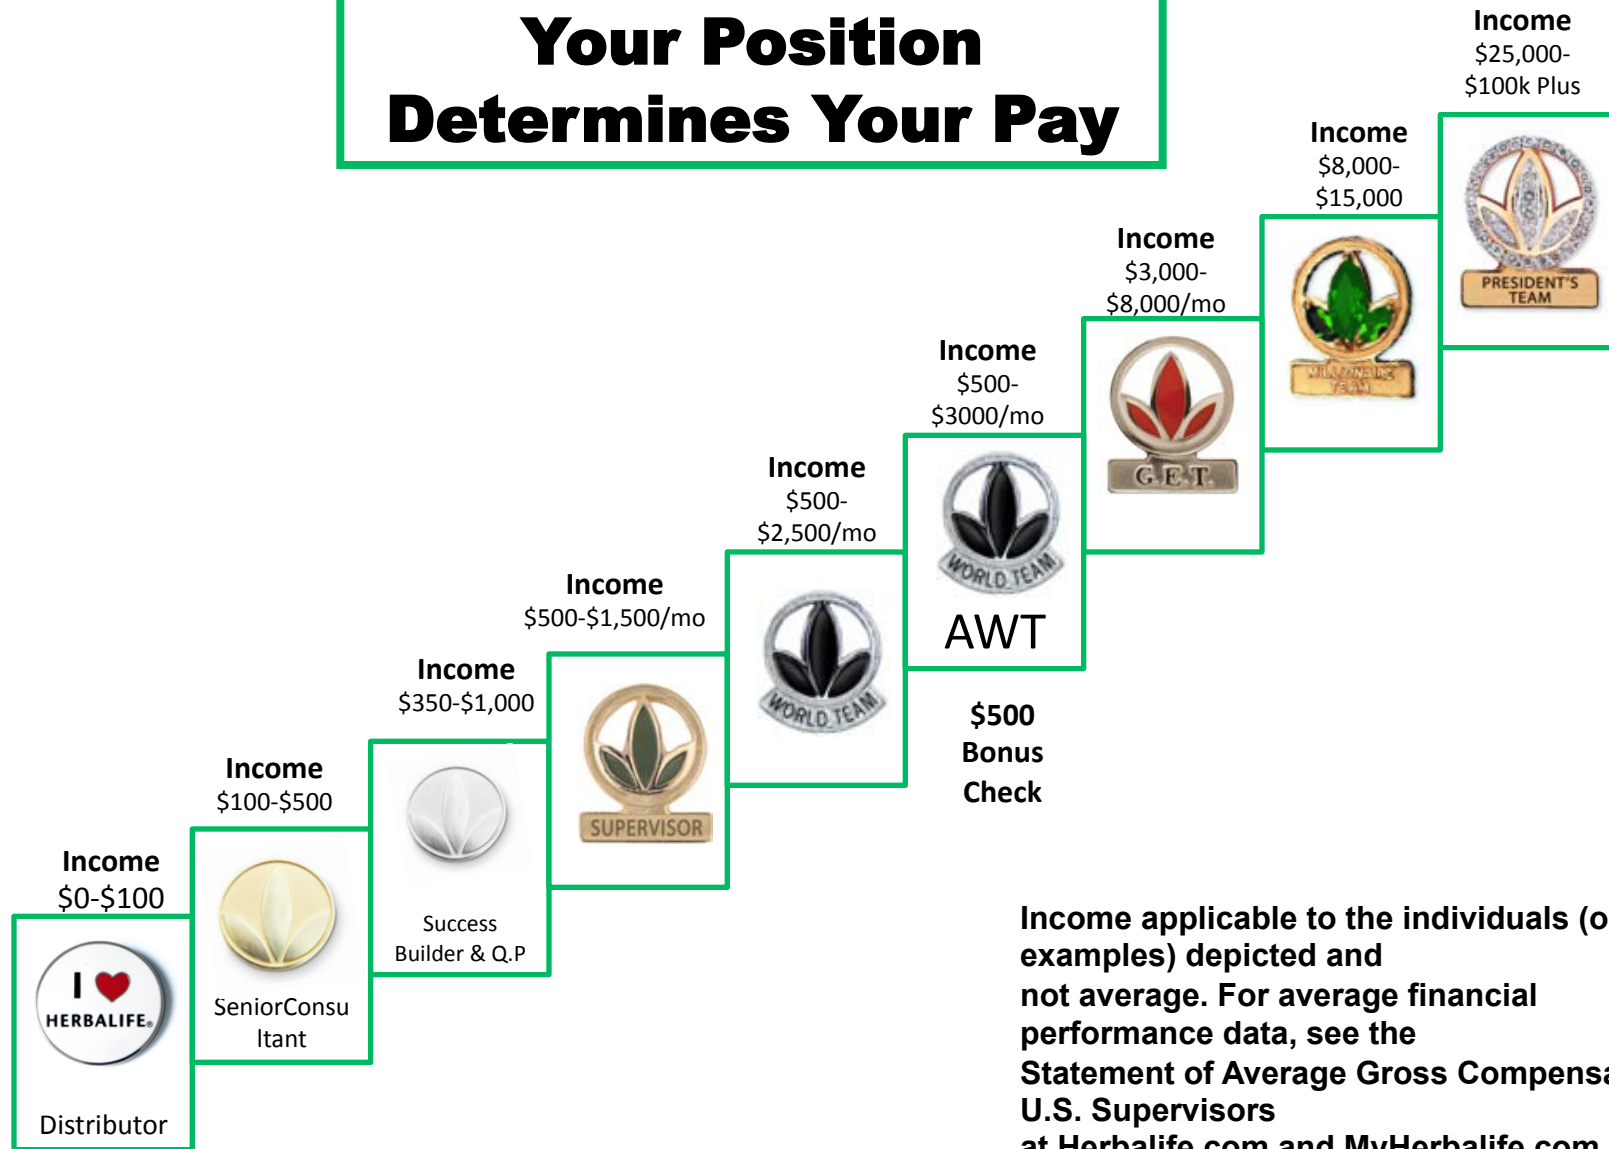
Your Position Determines Your Pay

Income
$25,000-
$100k Plus

PRESIDENT'S TEAM

Income
$8,000-
$15,000

MILLIONAIRE TEAM

Income
$3,000-
$8,000/mo

G.E.T.

Income
$500-
$3000/mo

WORLD TEAM

AWT

$500
Bonus
Check

Income
$500-
$2,500/mo

WORLD TEAM

Income
$500-$1,500/mo

SUPERVISOR

Income
$350-$1,000

Success Builder & Q.P

Income
$100-$500

SeniorConsultant

Income
$0-$100

I HERBALIFE

Distributor

Income applicable to the individuals (o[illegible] examples) depicted and not average. For average financial performance data, see the Statement of Average Gross Compensa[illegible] U.S. Supervisors at Herbalife.com and MyHerbalife.com